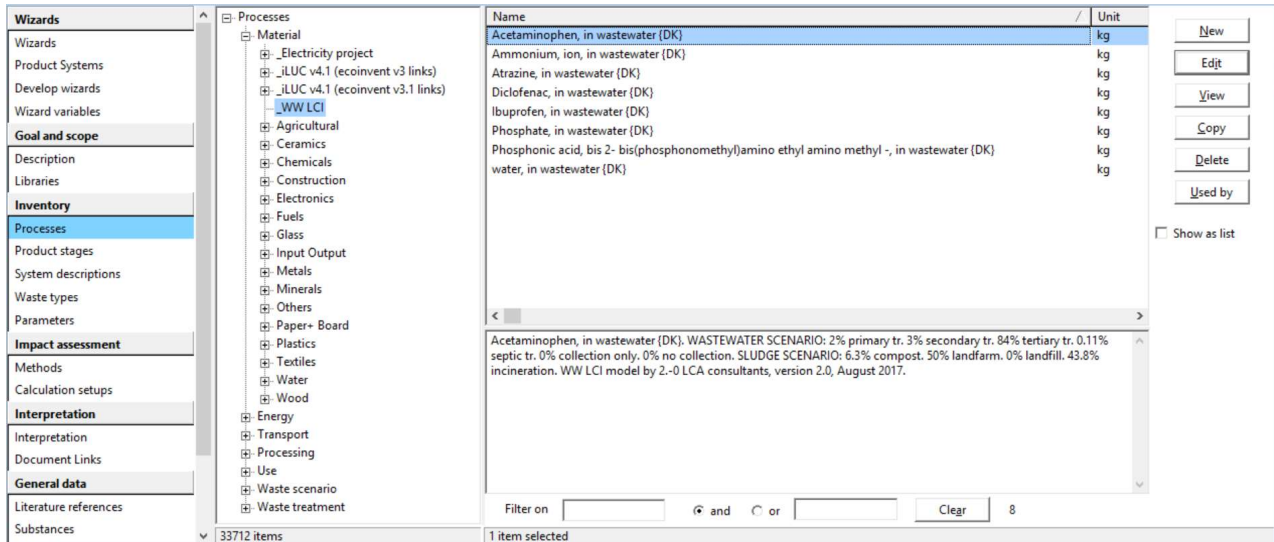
Wizards
Wizards
Product Systems
Develop wizards
Wizard variables
Goal and scope
Description
Libraries
Inventory
Processes
Product stages
System descriptions
Waste types
Parameters
Impact assessment
Methods
Calculation setups
Interpretation
Interpretation
Document Links
General data
Literature references
Substances

Processes
Material
_Electricity project
_iLUC v4.1 (ecoinvent v3 links)
_iLUC v4.1 (ecoinvent v3.1 links)
_WW LCI
Agricultural
Ceramics
Chemicals
Construction
Electronics
Fuels
Glass
Input Output
Metals
Minerals
Others
Paper+ Board
Plastics
Textiles
Water
Wood
Energy
Transport
Processing
Use
Waste scenario
Waste treatment
33712 items

| Name | Unit |
|---|---|
| Acetaminophen, in wastewater {DK} | kg |
| Ammonium, ion, in wastewater {DK} | kg |
| Atrazine, in wastewater {DK} | kg |
| Diclofenac, in wastewater {DK} | kg |
| Ibuprofen, in wastewater {DK} | kg |
| Phosphate, in wastewater {DK} | kg |
| Phosphonic acid, bis 2- bis(phosphonomethyl)amino ethyl amino methyl -, in wastewater {DK} | kg |
| water, in wastewater {DK} | kg |

Acetaminophen, in wastewater {DK}. WASTEWATER SCENARIO: 2% primary tr. 3% secondary tr. 84% tertiary tr. 0.11% septic tr. 0% collection only. 0% no collection. SLUDGE SCENARIO: 6.3% compost. 50% landfarm. 0% landfill. 43.8% incineration. WW LCI model by 2.-0 LCA consultants, version 2.0, August 2017.

Filter on
and
or
Clear
8
1 item selected

New
Edit
View
Copy
Delete
Used by
Show as list